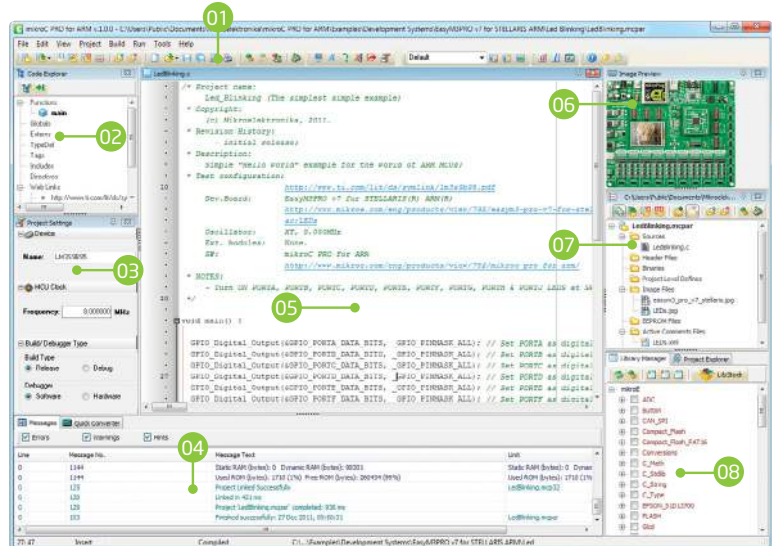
mikroC PRO for ARM v.1.0.0 - C:\Users\Public\Documents\Mikroelektronika\mikroC PRO for ARM\Examples\Development Systems\EasyMXPRO v7 for STELLARIS ARM\Led Blinking\LedBlinking.mcpar

File Edit View Project Build Run Tools Help

01

Default

Code Explorer

Functions
main
Globals
Externs
TypeDef
Tags
Includes
Directives
Web Links
http://www.ti.com/lit/ds/sym

02

Project Settings

Device

Name: LM3S9B95

03

MCU Clock

Frequency: 0.000000 MHz

Build/Debugger Type

Build Type
Release
Debug

Debugger
Software
Hardware

LedBlinking.c

/* Project name:
     Led_Blinking (The simplest simple example)
 * Copyright:
     (c) Mikroelektronika, 2011.
 * Revision History:
     - initial release;
 * Description:
     Simple "Hello world" example for the world of ARM MCUs;
 * Test configuration:
     http://www.ti.com/lit/ds/symlink/lm3s9b95.pdf
     Dev.Board:      EasyMXPRO v7 for STELLARIS(R) ARM(R)
                     http://www.mikroe.com/eng/products/view/
     Oscillator:     XT, 8.000MHz
     Ext. Modules:   None.
     SW:             mikroC PRO for ARM
                     http://www.mikroe.com/eng/products/view/
 * NOTES:
     - Turn ON PORTA, PORTB, PORTC, PORTD, PORTE, PORTF, PORTG, PORTH & PORTJ LEDS at SW
*/

05

void main() {

  GPIO_Digital_Output(&GPIO_PORTA_DATA_BITS, _GPIO_PINMASK_ALL); // Set PORTA as digital
  GPIO_Digital_Output(&GPIO_PORTB_DATA_BITS, _GPIO_PINMASK_ALL); // Set PORTB as digital
  GPIO_Digital_Output(&GPIO_PORTC_DATA_BITS, _GPIO_PINMASK_ALL); // Set PORTC as digital
  GPIO_Digital_Output(&GPIO_PORTD_DATA_BITS, _GPIO_PINMASK_ALL); // Set PORTD as digital
  GPIO_Digital_Output(&GPIO_PORTE_DATA_BITS, _GPIO_PINMASK_ALL); // Set PORTE as digital
  GPIO_Digital_Output(&GPIO_PORTF_DATA_BITS, _GPIO_PINMASK_ALL); // Set PORTF as digital

10
20
27

Image Preview

06

C:\Users\Public\Documents\Mikroelektronika

LedBlinking.mcpar
Sources
LedBlinking.c
Header Files
Binaries
Project Level Defines
Image Files
easymx_pro_v7_stellaris.jpg
LEDs.jpg
EEPROM Files
Active Comments Files

07

Library Manager   Project Explorer

LibStock

mikroE
ADC
Button
CAN_SPI
Compact_Flash
Compact_Flash_FAT16
Conversions
C_Math
C_Stdlib
C_String
C_Type
EPSON_S1D13700
FLASH
Glcd

08

Messages   Quick converter

Errors   Warnings   Hints

04

| Line | Message No. | Message Text | Unit |
|---|---|---|---|
| 0 | 1144 | Static RAM (bytes): 0   Dynamic RAM (bytes): 98303 | Static RAM (bytes): 0 |
| 0 | 1144 | Used ROM (bytes): 1710 (1%)   Free ROM (bytes): 260434 (99%) | Used ROM (bytes): 1710 (1%) |
| 0 | 125 | Project Linked Successfully | LedBlinking.mcpar |
| 0 | 128 | Linked in 421 ms | |
| 0 | 125 | Project 'LedBlinking.mcpar' completed: 936 ms | |
| 0 | 103 | Finished successfully: 27 Dec 2011, 09:50:31 | LedBlinking.mcpar |

27: 47   Insert   Compiled   C:\...\Examples\Development Systems\EasyMXPRO v7 for STELLARIS ARM\Led